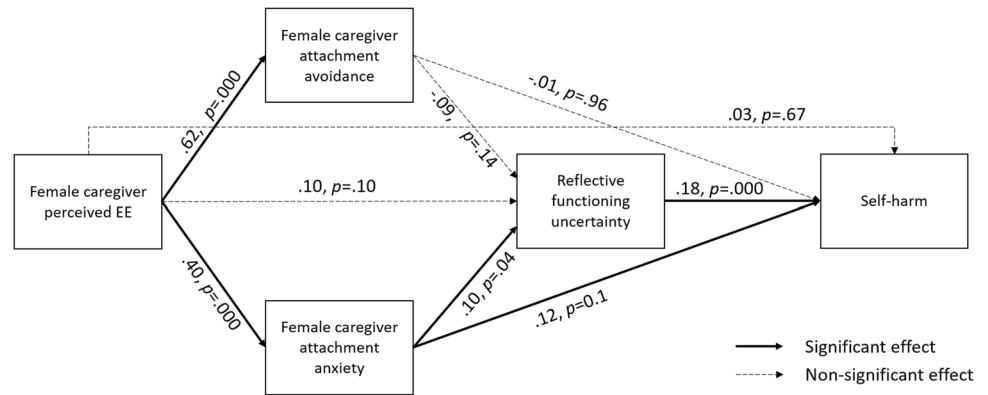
Female caregiver attachment avoidance

Female caregiver perceived EE

Reflective functioning uncertainty

Self-harm

Female caregiver attachment anxiety

.62, p=.000

-.01, p=.96

-.09, p=.14

.03, p=.67

.10, p=.10

.18, p=.000

.40, p=.000

.10, p=.04

.12, p=0.1

Significant effect

Non-significant effect